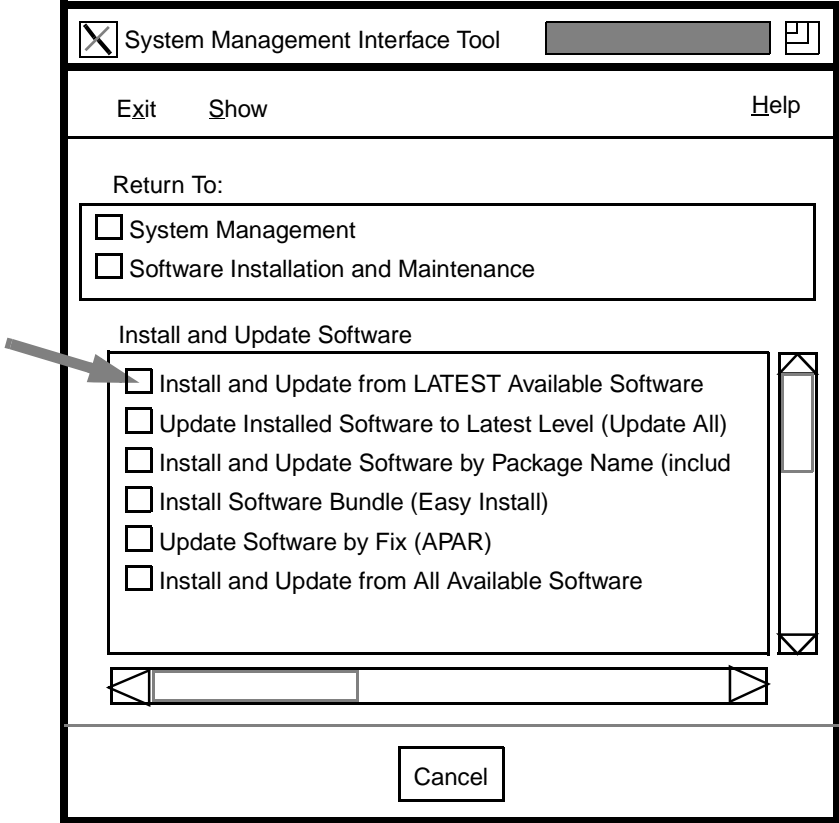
System Management Interface Tool

Exit Show Help

Return To:

System Management
Software Installation and Maintenance

Install and Update Software

Install and Update from LATEST Available Software
Update Installed Software to Latest Level (Update All)
Install and Update Software by Package Name (includ
Install Software Bundle (Easy Install)
Update Software by Fix (APAR)
Install and Update from All Available Software

Cancel